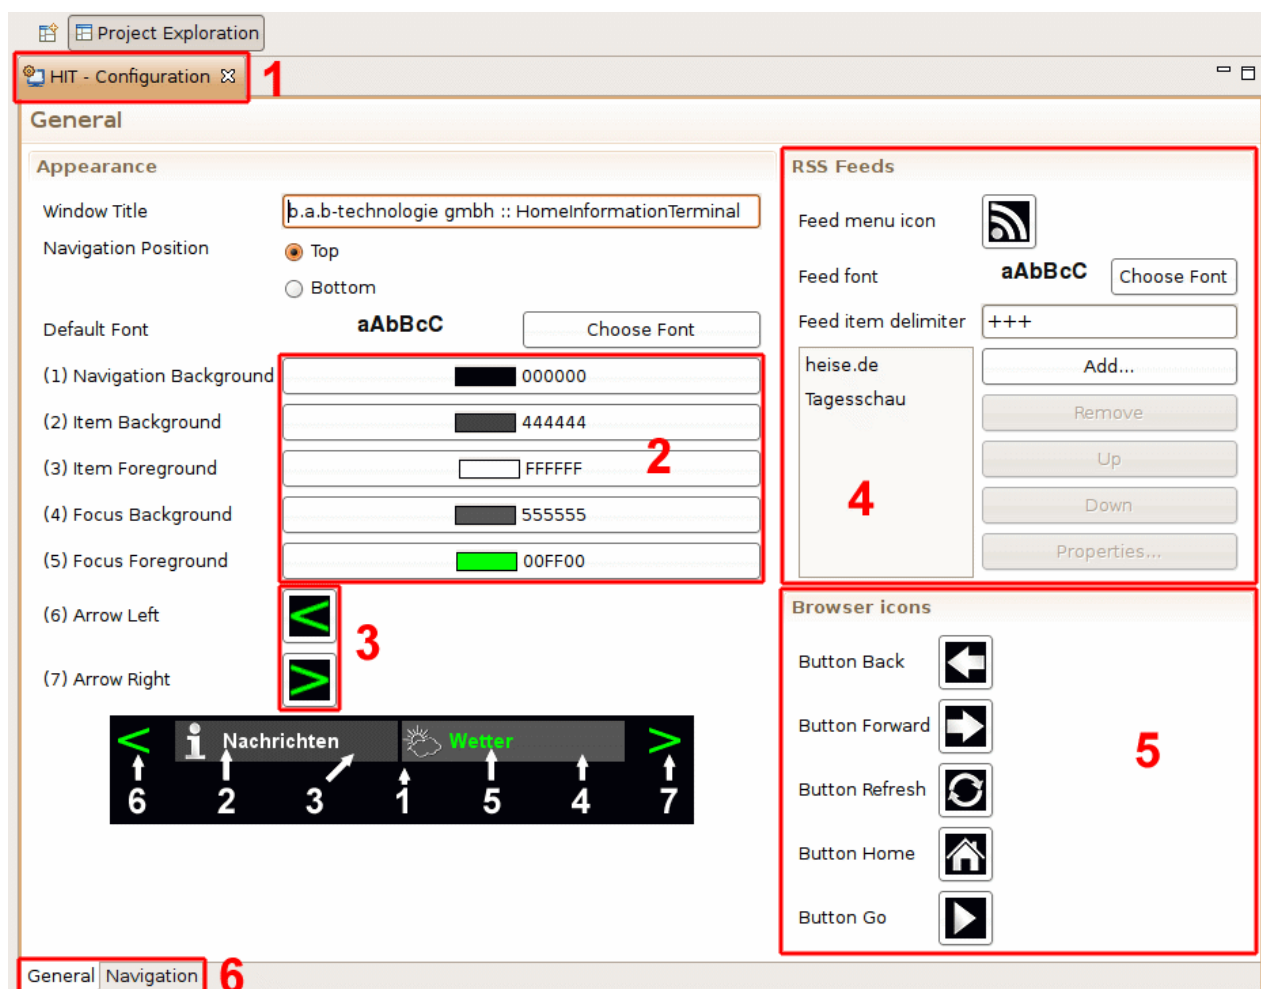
Project Exploration

HIT - Configuration 1

General

Appearance

Window Title b.a.b-technologie gmbh :: HomeInformationTerminal

Navigation Position Top

Bottom

Default Font aAbBcC Choose Font

(1) Navigation Background 000000

(2) Item Background 444444

(3) Item Foreground FFFFFF 2

(4) Focus Background 555555

(5) Focus Foreground 00FF00

(6) Arrow Left

3

(7) Arrow Right

Nachrichten Wetter

6 2 3 1 5 4 7

RSS Feeds

Feed menu icon

Feed font aAbBcC Choose Font

Feed item delimiter +++

heise.de

Tagesschau

Add...

Remove

Up

4

Down

Properties...

Browser icons

Button Back

Button Forward

5

Button Refresh

Button Home

Button Go

General Navigation 6